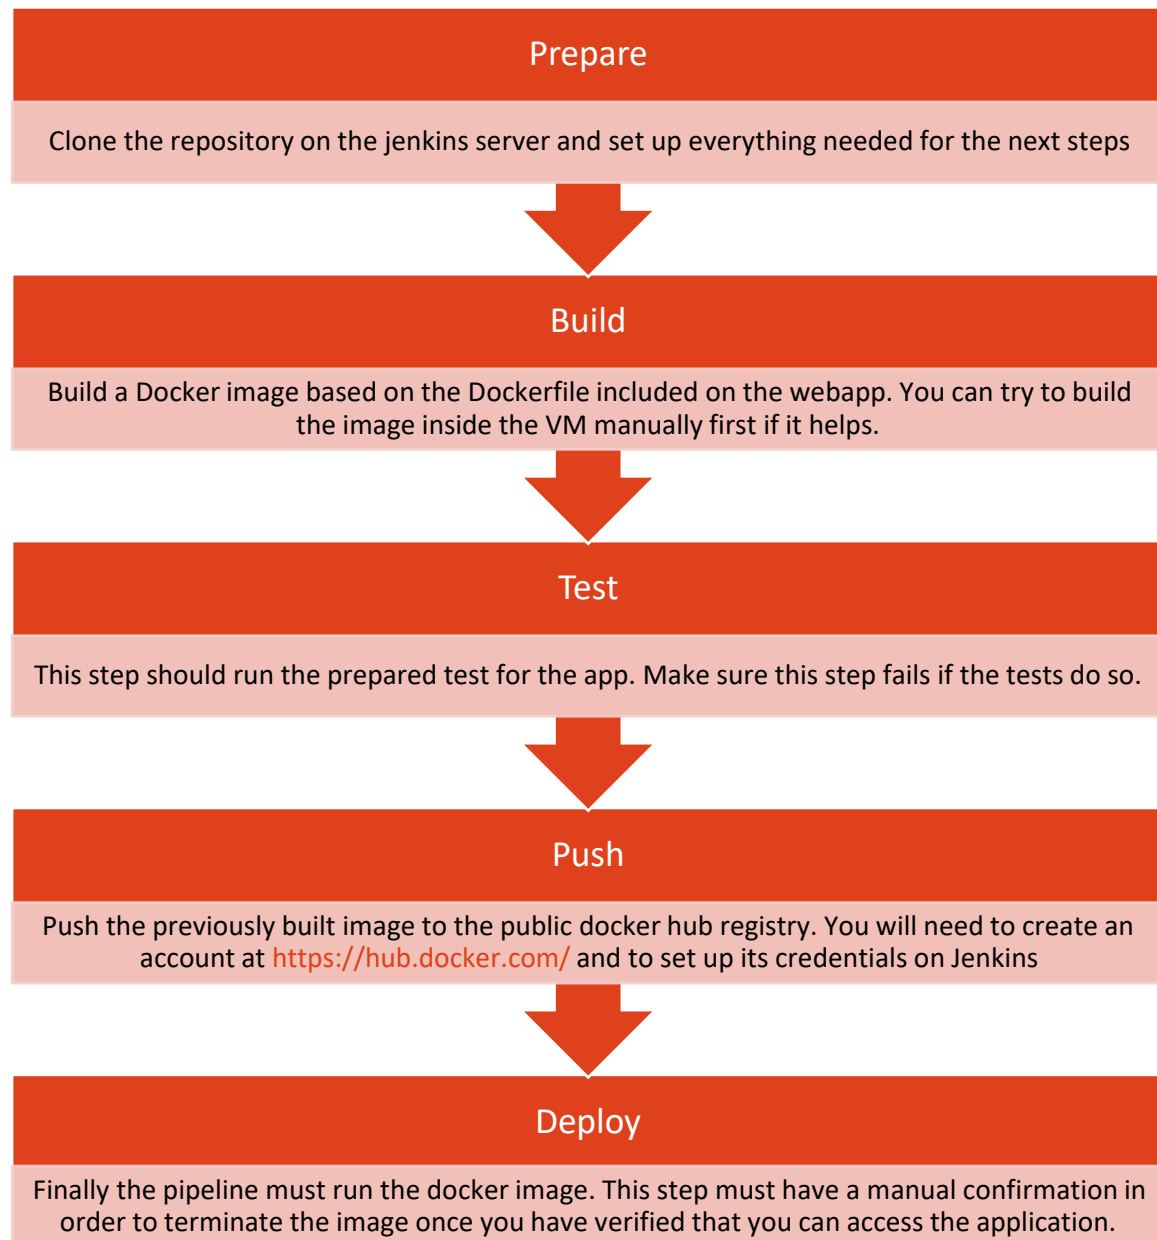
Prepare

Clone the repository on the jenkins server and set up everything needed for the next steps

Build

Build a Docker image based on the Dockerfile included on the webapp. You can try to build the image inside the VM manually first if it helps.

Test

This step should run the prepared test for the app. Make sure this step fails if the tests do so.

Push

Push the previously built image to the public docker hub registry. You will need to create an account at https://hub.docker.com/ and to set up its credentials on Jenkins

Deploy

Finally the pipeline must run the docker image. This step must have a manual confirmation in order to terminate the image once you have verified that you can access the application.